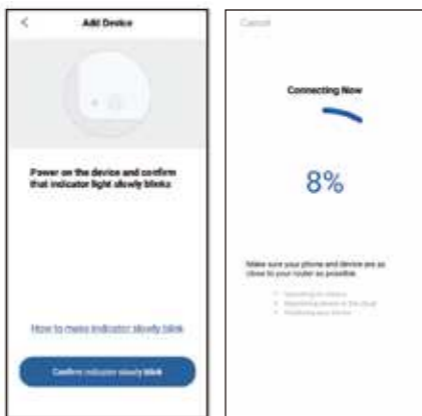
<
Add Device

Power on the device and confirm that indicator light slowly blinks

How to make indicator slowly blink

Confirm indicator slowly blink

Cancel

Connecting Now

8%

Make sure your phone and device are as close to your router as possible.

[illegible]
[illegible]
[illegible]